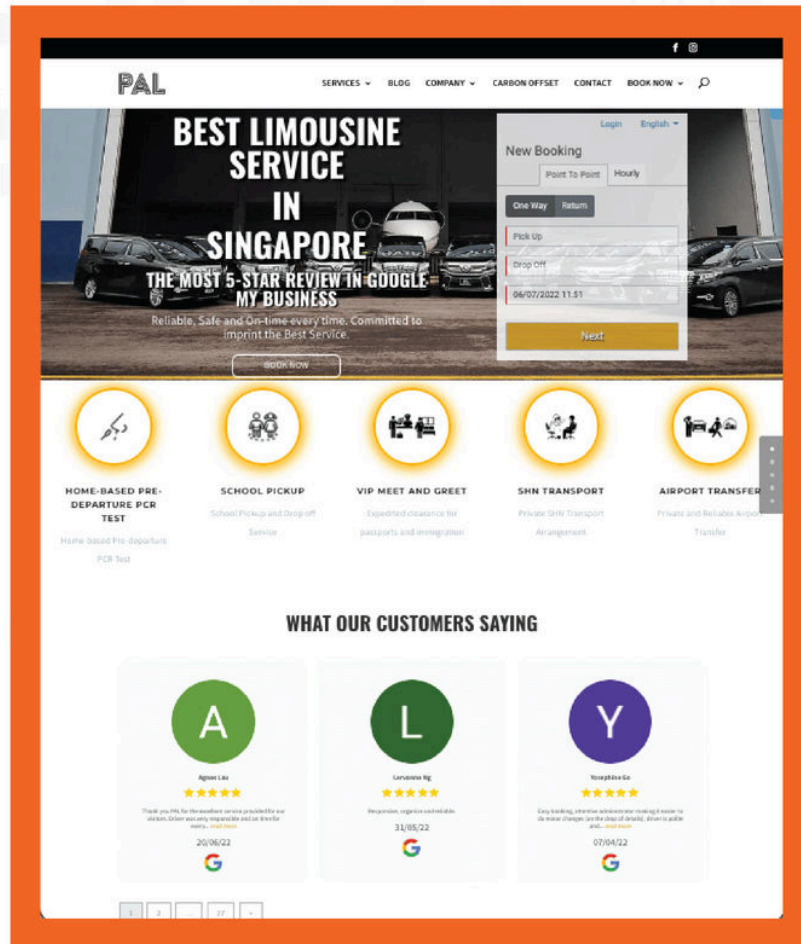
PAL

SERVICES BLOG COMPANY CARBON OFFSET CONTACT BOOK NOW

BEST LIMOUSINE SERVICE IN SINGAPORE

THE MOST 5-STAR REVIEW IN GOOGLE MY BUSINESS

Reliable, Safe and On-time every time. Committed to imprint the Best Service.

Book Now

Login English

New Booking

Point To Point Hourly

One Way Return

Pick Up

Drop Off

06/07/2022 11:51

Next

HOME-BASED PRE-DEPARTURE PCR TEST

Home-based Pre-departure PCR Test

SCHOOL PICKUP

School Pickup and Drop off Service

VIP MEET AND GREET

Expedited clearance for passports and immigration

SHN TRANSPORT

Private SHN Transport Arrangement

AIRPORT TRANSFER

Private and Reliable Airport Transfer

WHAT OUR CUSTOMERS SAYING

A

Agnes Lau

Thank you PAL for the excellent service provided for our visitors. Driver was very responsible and on time for every... read more

20/06/22

L

Cervanna Ng

Responsive, organize and reliable.

31/05/22

Y

Yosephine Go

Easy booking, attentive administrator making it easier to do minor changes (on the drop of details), driver is polite and... read more

07/04/22

1 2 ... 27 »